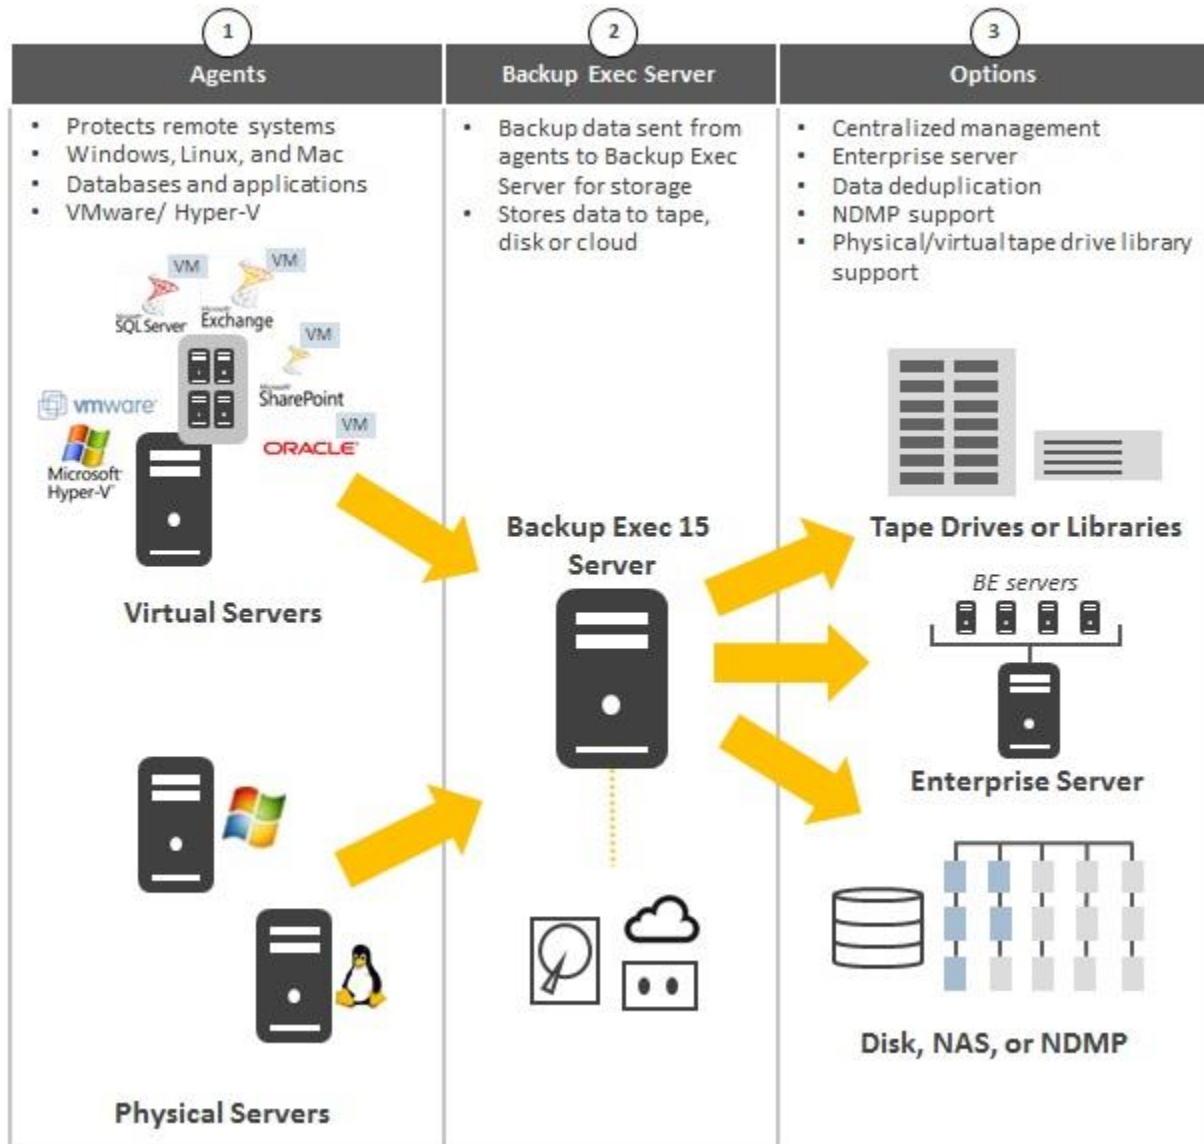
1
Agents

- Protects remote systems
- Windows, Linux, and Mac
- Databases and applications
- VMware/ Hyper-V

VM
VM
SQL Server
Exchange
VM
SharePoint
vmware
VM
ORACLE
Microsoft Hyper-V

Virtual Servers

Physical Servers

2
Backup Exec Server

- Backup data sent from agents to Backup Exec Server for storage
- Stores data to tape, disk or cloud

Backup Exec 15 Server

3
Options

- Centralized management
- Enterprise server
- Data deduplication
- NDMP support
- Physical/virtual tape drive library support

Tape Drives or Libraries

BE servers

Enterprise Server

Disk, NAS, or NDMP